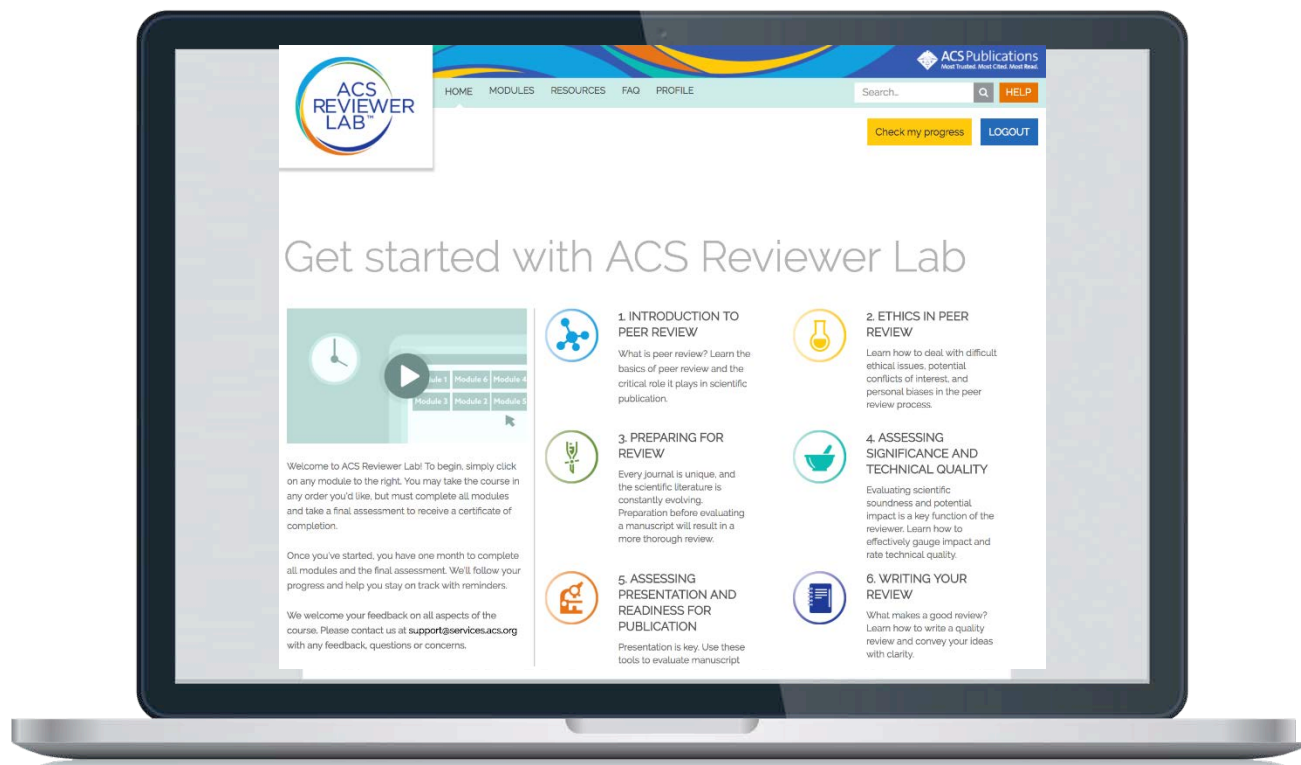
ACS REVIEWER LAB™

ACS Publications
Most Trusted. Most Cited. Most Read.

HOME MODULES RESOURCES FAQ PROFILE

Search...

HELP

Check my progress

LOGOUT

Get started with ACS Reviewer Lab

Module 1 Module 6 Module 4
Module 3 Module 2 Module 5

Welcome to ACS Reviewer Lab! To begin, simply click on any module to the right. You may take the course in any order you'd like, but must complete all modules and take a final assessment to receive a certificate of completion.

Once you've started, you have one month to complete all modules and the final assessment. We'll follow your progress and help you stay on track with reminders.

We welcome your feedback on all aspects of the course. Please contact us at support@services.acs.org with any feedback, questions or concerns.

1. INTRODUCTION TO PEER REVIEW

What is peer review? Learn the basics of peer review and the critical role it plays in scientific publication.

2. ETHICS IN PEER REVIEW

Learn how to deal with difficult ethical issues, potential conflicts of interest, and personal biases in the peer review process.

3. PREPARING FOR REVIEW

Every journal is unique, and the scientific literature is constantly evolving. Preparation before evaluating a manuscript will result in a more thorough review.

4. ASSESSING SIGNIFICANCE AND TECHNICAL QUALITY

Evaluating scientific soundness and potential impact is a key function of the reviewer. Learn how to effectively gauge impact and rate technical quality.

5. ASSESSING PRESENTATION AND READINESS FOR PUBLICATION

Presentation is key. Use these tools to evaluate manuscript

6. WRITING YOUR REVIEW

What makes a good review? Learn how to write a quality review and convey your ideas with clarity.